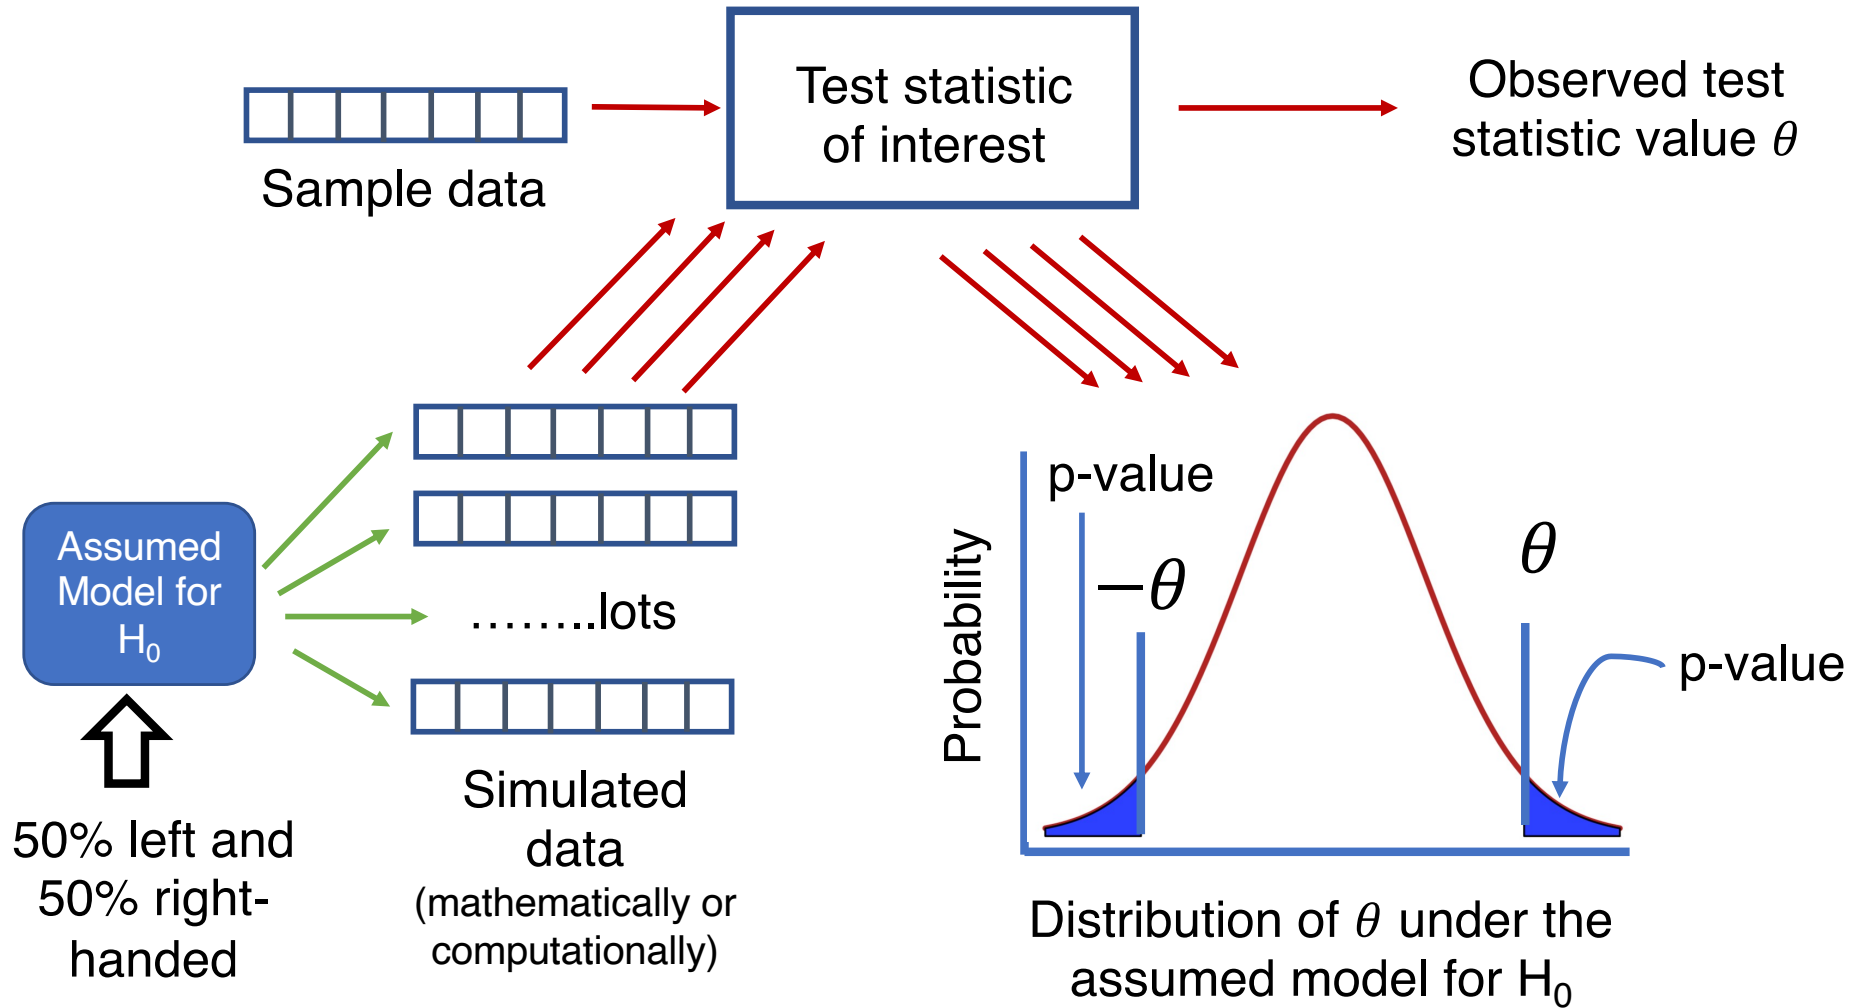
Sample data

Test statistic of interest

Observed test statistic value $\theta$

Assumed Model for $H_0$

50% left and 50% right-handed

……..lots

Simulated data (mathematically or computationally)

p-value

$-\theta$

$\theta$

p-value

Probability

Distribution of $\theta$ under the assumed model for $H_0$